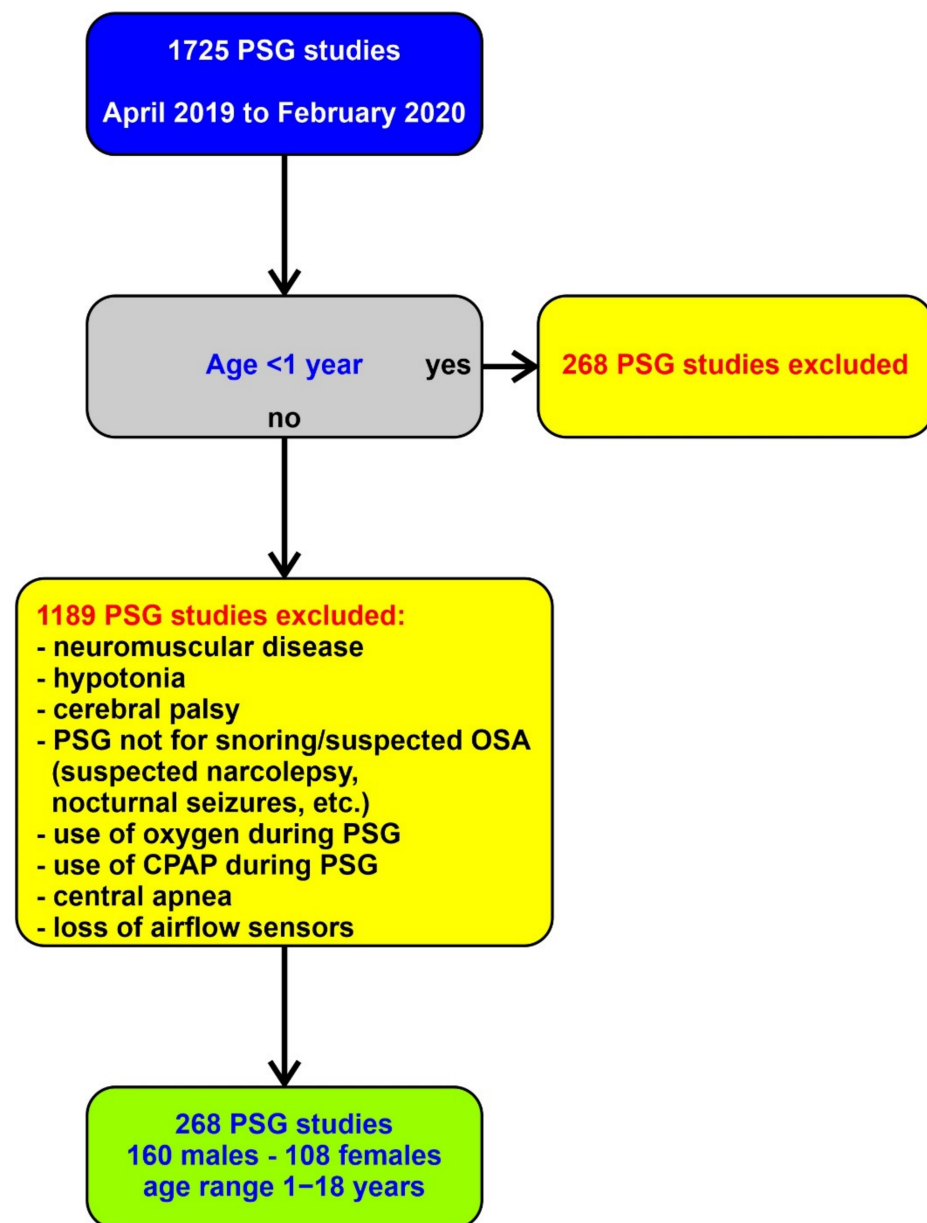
1725 PSG studies
April 2019 to February 2020

Age <1 year yes
no

268 PSG studies excluded

1189 PSG studies excluded:
- neuromuscular disease
- hypotonia
- cerebral palsy
- PSG not for snoring/suspected OSA (suspected narcolepsy, nocturnal seizures, etc.)
- use of oxygen during PSG
- use of CPAP during PSG
- central apnea
- loss of airflow sensors

268 PSG studies
160 males - 108 females
age range 1−18 years